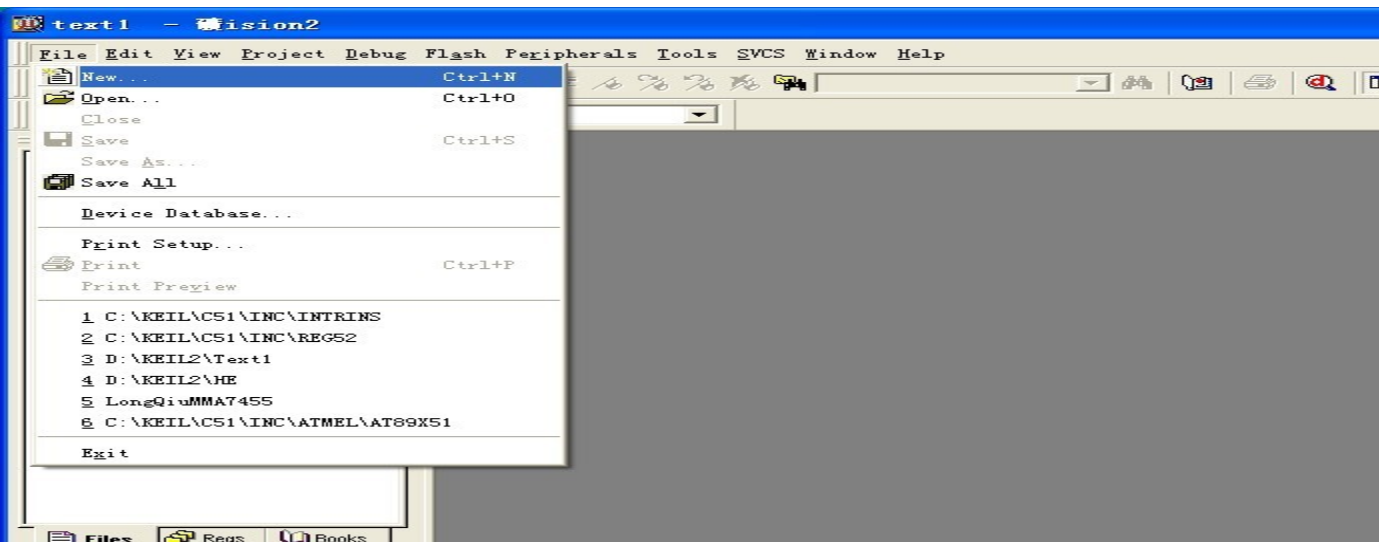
text1 - µVision2

File Edit View Project Debug Flash Peripherals Tools SVCS Window Help

New... Ctrl+N
Open... Ctrl+O
Close
Save Ctrl+S
Save As...
Save All
Device Database...
Print Setup...
Print Ctrl+P
Print Preview
1 C:\KEIL\C51\INC\INTRINS
2 C:\KEIL\C51\INC\REG52
3 D:\KEIL2\Text1
4 D:\KEIL2\HE
5 LongQiuMMA7455
6 C:\KEIL\C51\INC\ATMEL\AT89X51
Exit

Files Regs Books